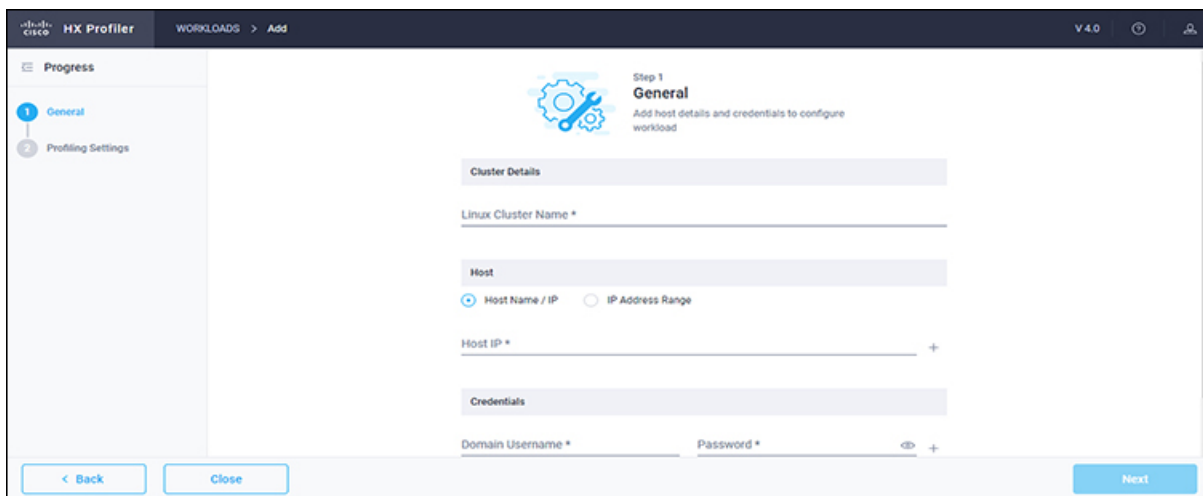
cisco HX Profiler WORKLOADS > Add

V 4.0

Progress

1 General

2 Profiling Settings

Step 1

General

Add host details and credentials to configure workload

Cluster Details

Linux Cluster Name *

Host

Host Name / IP

IP Address Range

Host IP *

+

Credentials

Domain Username *

Password *

+

< Back

Close

Next